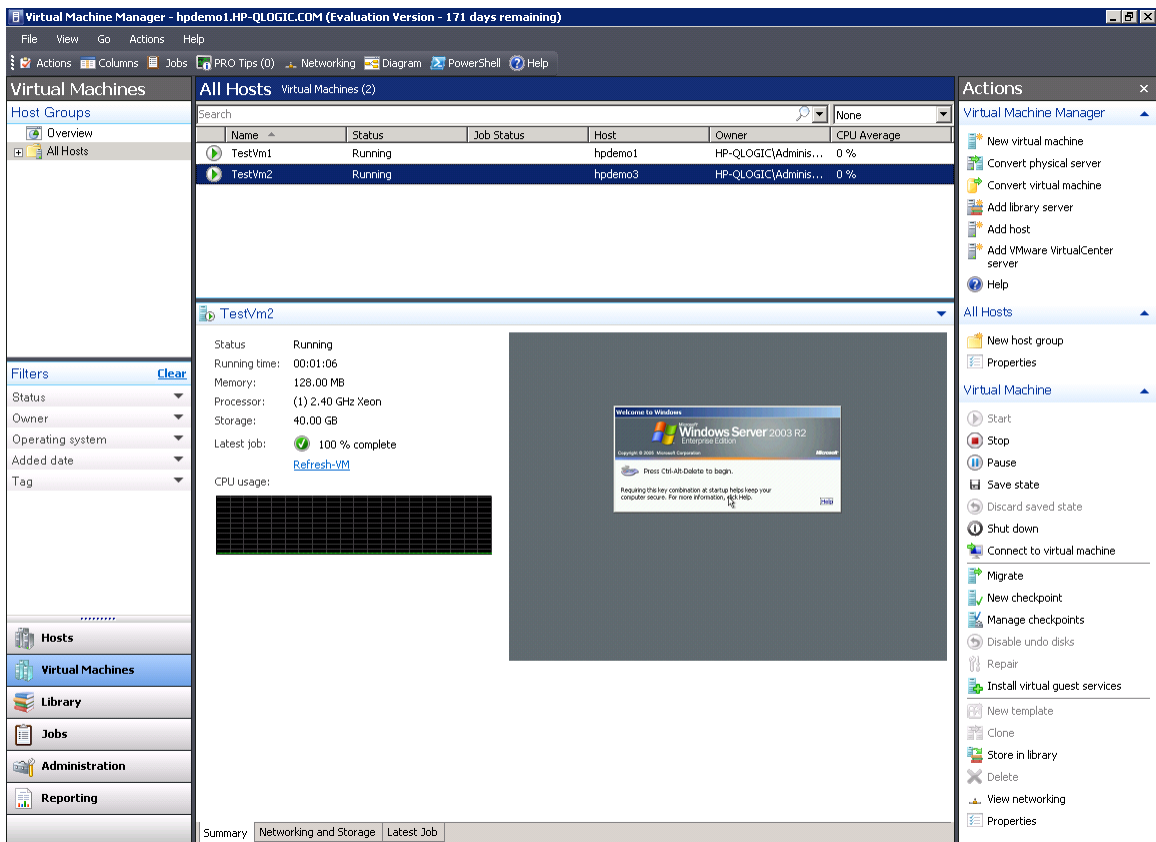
Virtual Machine Manager - hpdemo1.HP-QLOGIC.COM (Evaluation Version - 171 days remaining)

File View Go Actions Help

Actions Columns Jobs PRO Tips (0) Networking Diagram PowerShell Help

Virtual Machines

Host Groups

Overview

All Hosts

Filters Clear

Status

Owner

Operating system

Added date

Tag

Hosts

Virtual Machines

Library

Jobs

Administration

Reporting

All Hosts Virtual Machines (2)

Search

None

| Name | Status | Job Status | Host | Owner | CPU Average |
|---|---|---|---|---|---|
| TestVm1 | Running | | hpdemo1 | HP-QLOGIC\Adminis... | 0 % |
| TestVm2 | Running | | hpdemo3 | HP-QLOGIC\Adminis... | 0 % |

TestVm2

Status Running

Running time: 00:01:06

Memory: 128.00 MB

Processor: (1) 2.40 GHz Xeon

Storage: 40.00 GB

Latest job: 100 % complete

Refresh-VM

CPU usage:

Welcome to Windows

Microsoft Windows Server 2003 R2 Enterprise Edition

Copyright © 2005 Microsoft Corporation

Microsoft

Press Ctrl-Alt-Delete to begin.

Requiring this key combination at startup helps keep your computer secure. For more information, click Help.

Help

Summary Networking and Storage Latest Job

Actions

Virtual Machine Manager

New virtual machine

Convert physical server

Convert virtual machine

Add library server

Add host

Add VMware VirtualCenter server

Help

All Hosts

New host group

Properties

Virtual Machine

Start

Stop

Pause

Save state

Discard saved state

Shut down

Connect to virtual machine

Migrate

New checkpoint

Manage checkpoints

Disable undo disks

Repair

Install virtual guest services

New template

Clone

Store in library

Delete

View networking

Properties